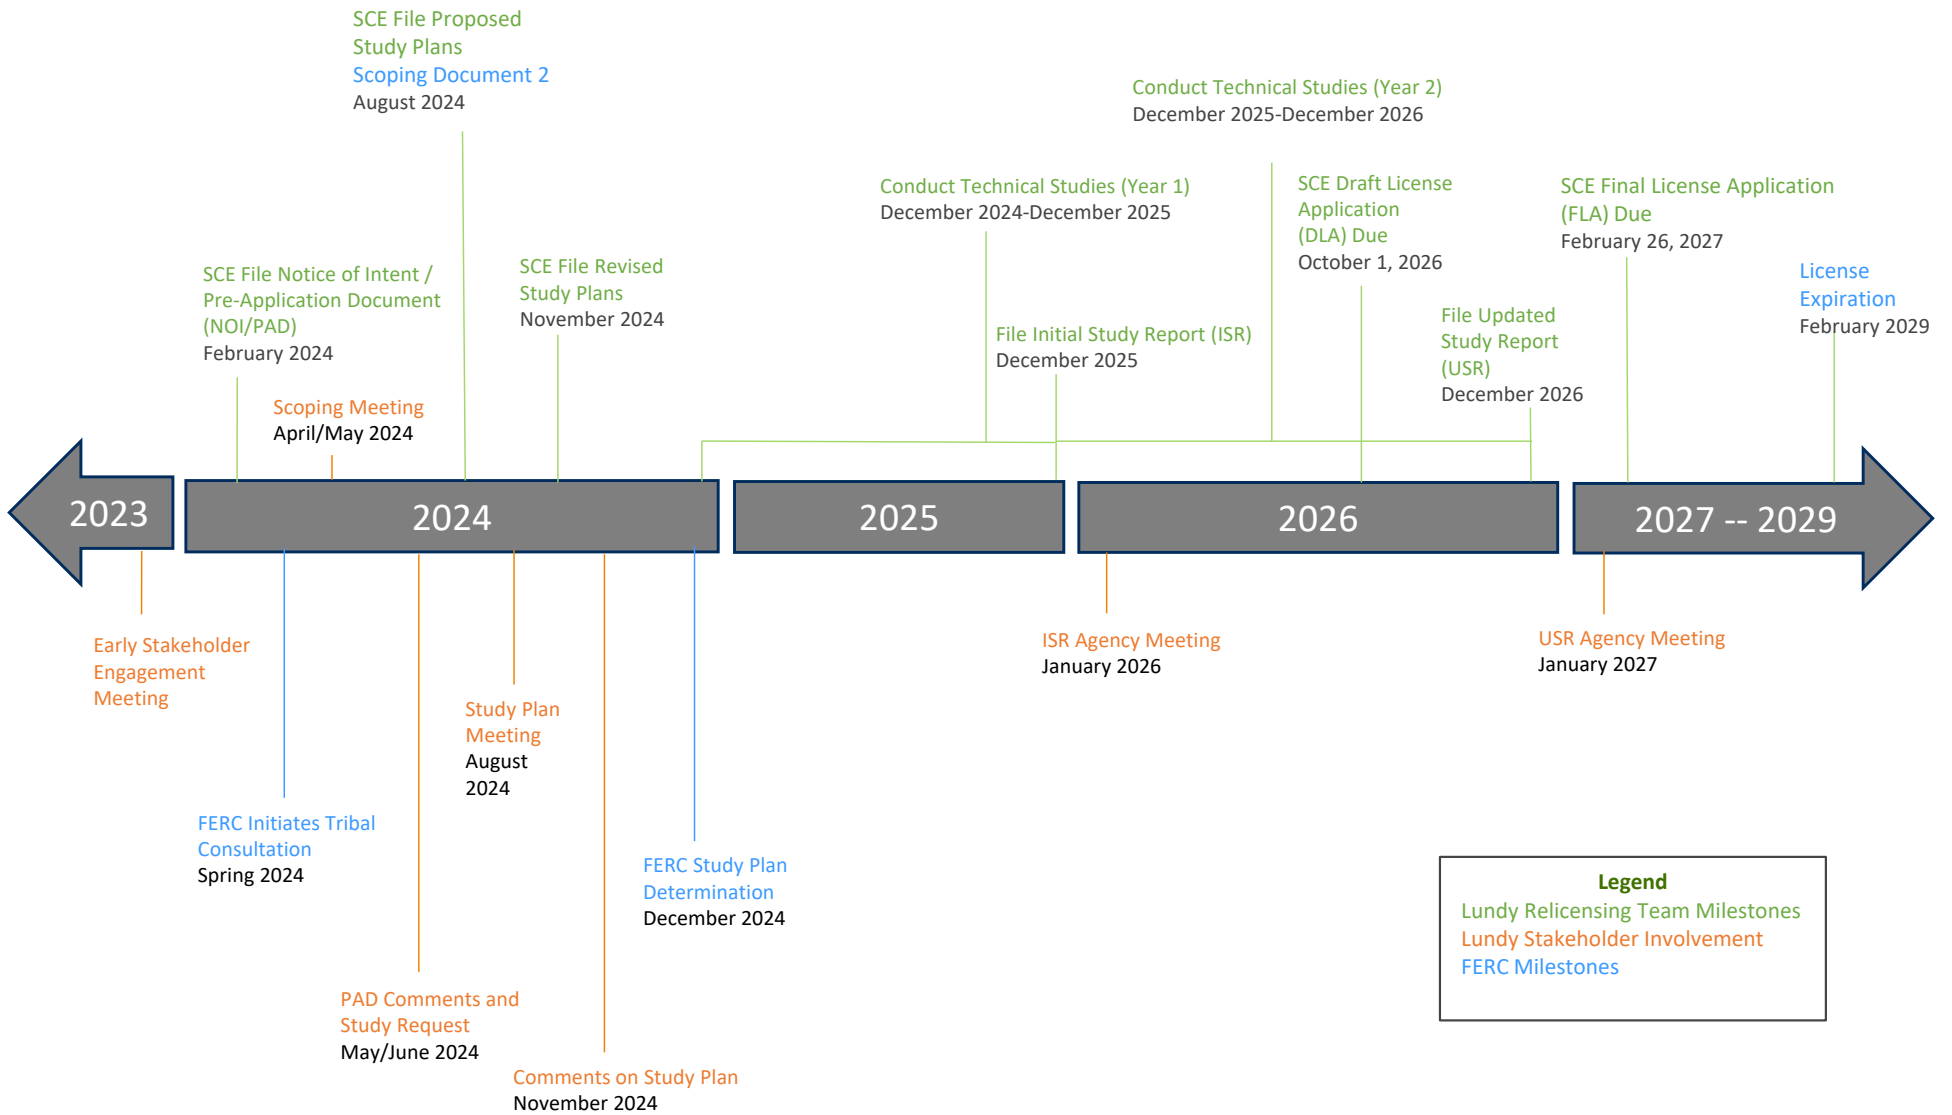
SCE File Proposed Study Plans
Scoping Document 2
August 2024

Conduct Technical Studies (Year 2)
December 2025-December 2026

Conduct Technical Studies (Year 1)
December 2024-December 2025

SCE Draft License Application (DLA) Due
October 1, 2026

SCE Final License Application (FLA) Due
February 26, 2027

SCE File Notice of Intent / Pre-Application Document (NOI/PAD)
February 2024

SCE File Revised Study Plans
November 2024

License Expiration
February 2029

File Initial Study Report (ISR)
December 2025

File Updated Study Report (USR)
December 2026

Scoping Meeting
April/May 2024

2023

2024

2025

2026

2027 -- 2029

Early Stakeholder Engagement Meeting

ISR Agency Meeting
January 2026

USR Agency Meeting
January 2027

Study Plan Meeting
August 2024

FERC Initiates Tribal Consultation
Spring 2024

FERC Study Plan Determination
December 2024

PAD Comments and Study Request
May/June 2024

Comments on Study Plan
November 2024

Legend
Lundy Relicensing Team Milestones
Lundy Stakeholder Involvement
FERC Milestones